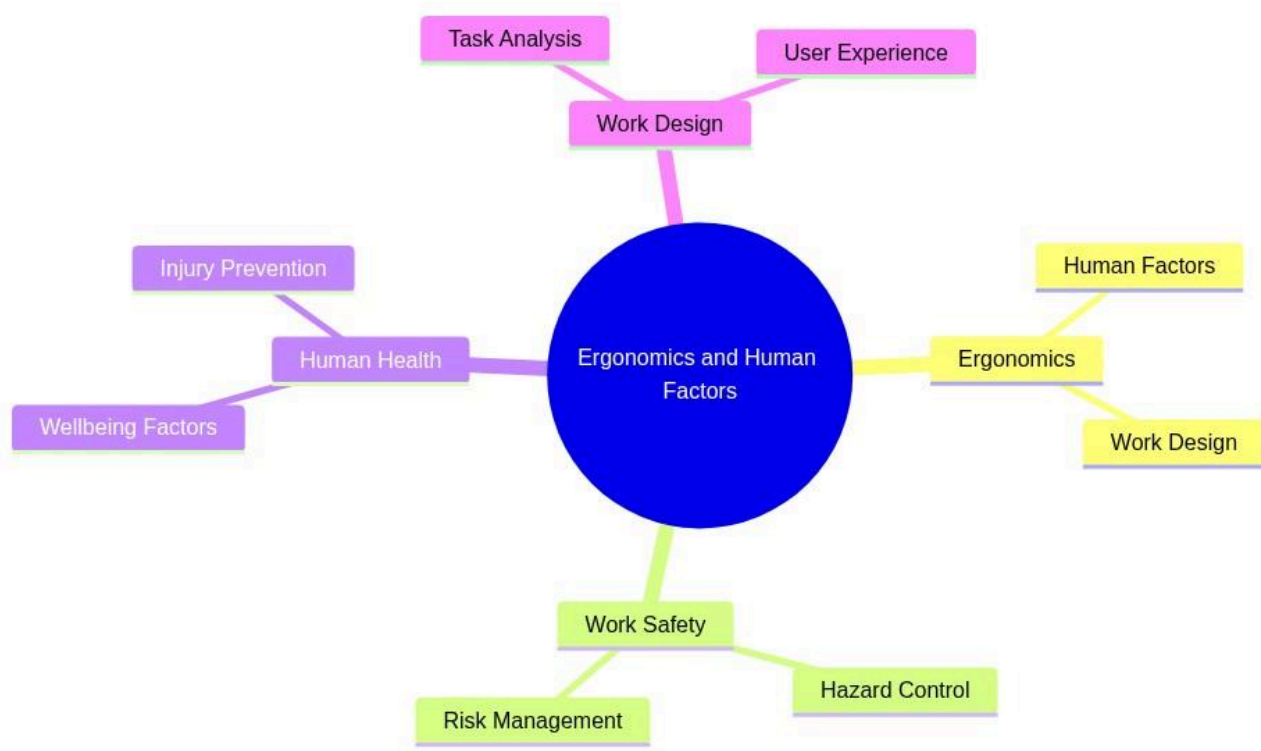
Task Analysis

User Experience

Work Design

Injury Prevention

Human Health

Wellbeing Factors

Ergonomics and Human Factors

Human Factors

Ergonomics

Work Design

Work Safety

Hazard Control

Risk Management